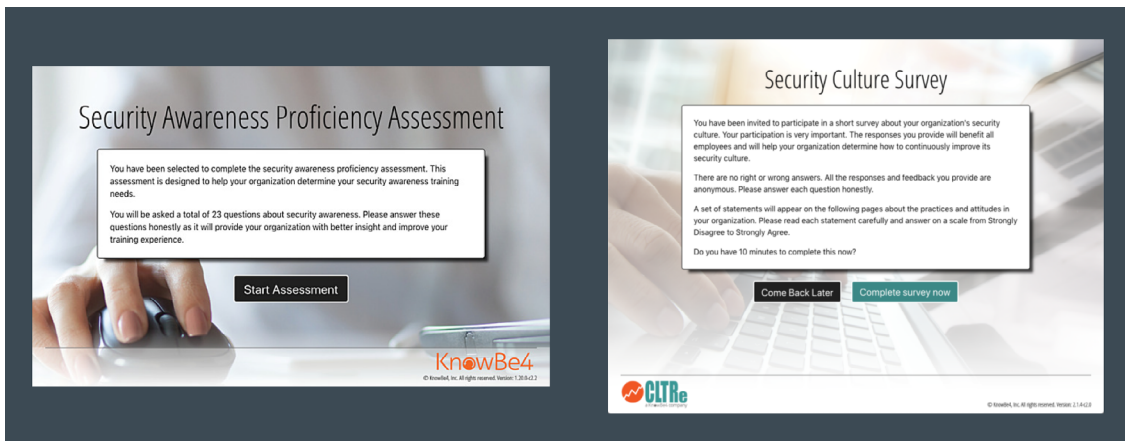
Security Awareness Proficiency Assessment

You have been selected to complete the security awareness proficiency assessment. This assessment is designed to help your organization determine your security awareness training needs.

You will be asked a total of 23 questions about security awareness. Please answer these questions honestly as it will provide your organization with better insight and improve your training experience.

Start Assessment

KnowBe4

© KnowBe4, Inc. All rights reserved. Version: 1.20.0-c2.2

Security Culture Survey

You have been invited to participate in a short survey about your organization's security culture. Your participation is very important. The responses you provide will benefit all employees and will help your organization determine how to continuously improve its security culture.

There are no right or wrong answers. All the responses and feedback you provide are anonymous. Please answer each question honestly.

A set of statements will appear on the following pages about the practices and attitudes in your organization. Please read each statement carefully and answer on a scale from Strongly Disagree to Strongly Agree.

Do you have 10 minutes to complete this now?

Come Back Later

Complete survey now

CLTRe
a KnowBe4 company

© KnowBe4, Inc. All rights reserved. Version: 2.1.4-c2.0